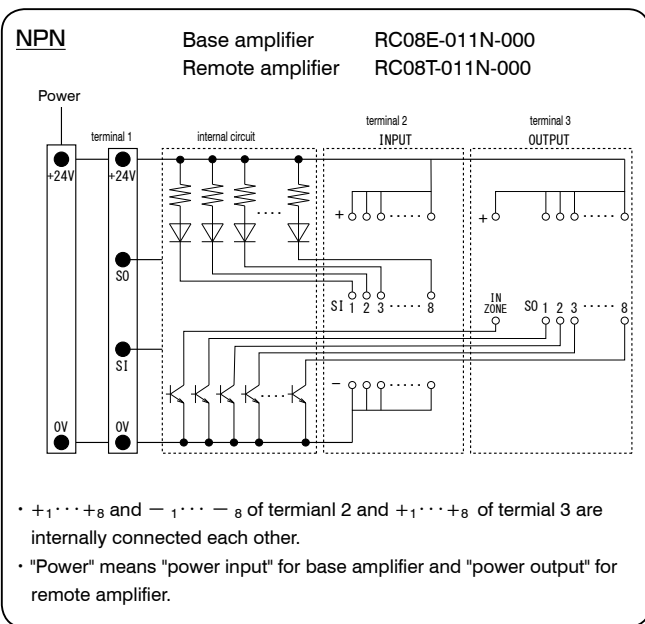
NPN
Base amplifier RC08E-011N-000
Remote amplifier RC08T-011N-000

Power
terminal 1
internal circuit
terminal 2
INPUT
terminal 3
OUTPUT
+24V
+24V
+
+
SO
SI 1 2 3 ····· 8
IN ZONE
SO 1 2 3 ····· 8
SI
−
0V
0V

・$+_1 \cdots +_8$ and $-_1 \cdots -_8$ of termianl 2 and $+_1 \cdots +_8$ of termial 3 are internally connected each other.
・"Power" means "power input" for base amplifier and "power output" for remote amplifier.